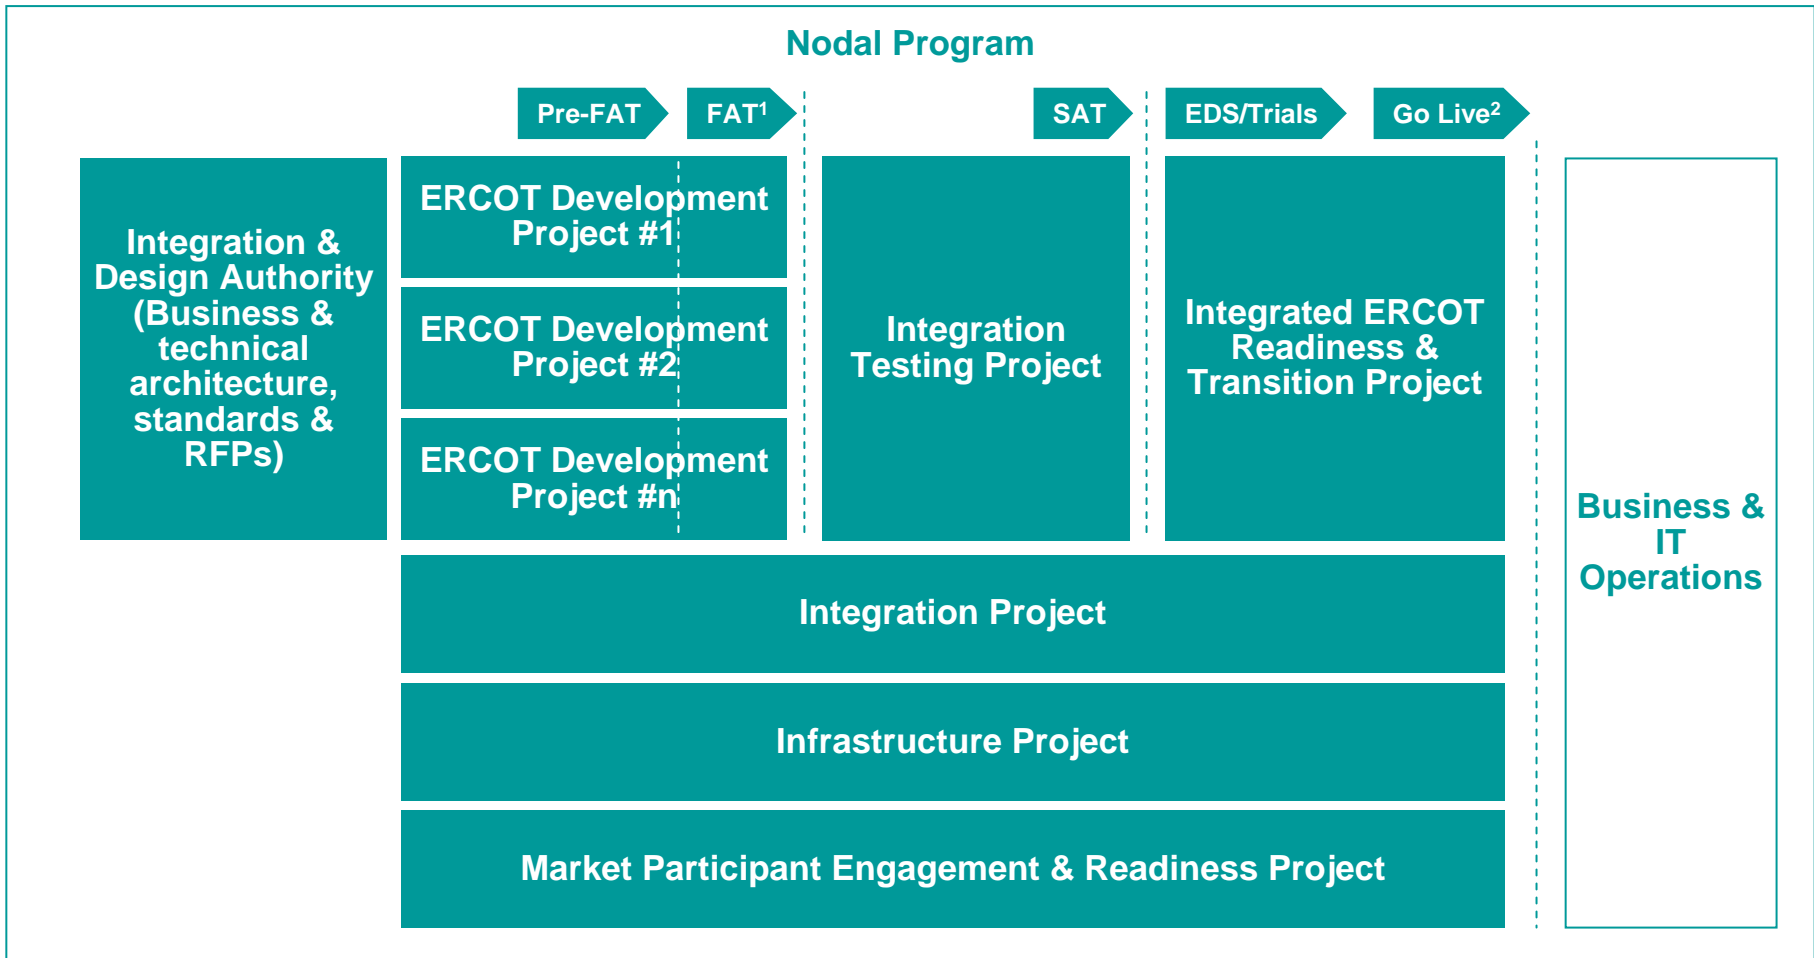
Nodal Program

Pre-FAT

FAT$^1$

SAT

EDS/Trials

Go Live$^2$

Integration & Design Authority (Business & technical architecture, standards & RFPs)

ERCOT Development Project #1

ERCOT Development Project #2

ERCOT Development Project #n

Integration Testing Project

Integrated ERCOT Readiness & Transition Project

Business & IT Operations

Integration Project

Infrastructure Project

Market Participant Engagement & Readiness Project